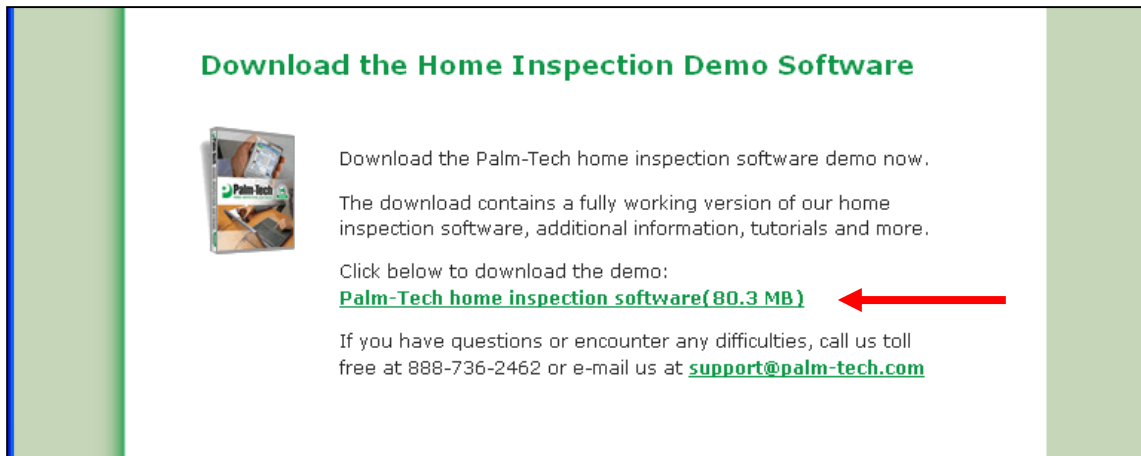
Download the Home Inspection Demo Software

Palm-Tech

Download the Palm-Tech home inspection software demo now.

The download contains a fully working version of our home inspection software, additional information, tutorials and more.

Click below to download the demo:
Palm-Tech home inspection software(80.3 MB)

If you have questions or encounter any difficulties, call us toll free at 888-736-2462 or e-mail us at support@palm-tech.com